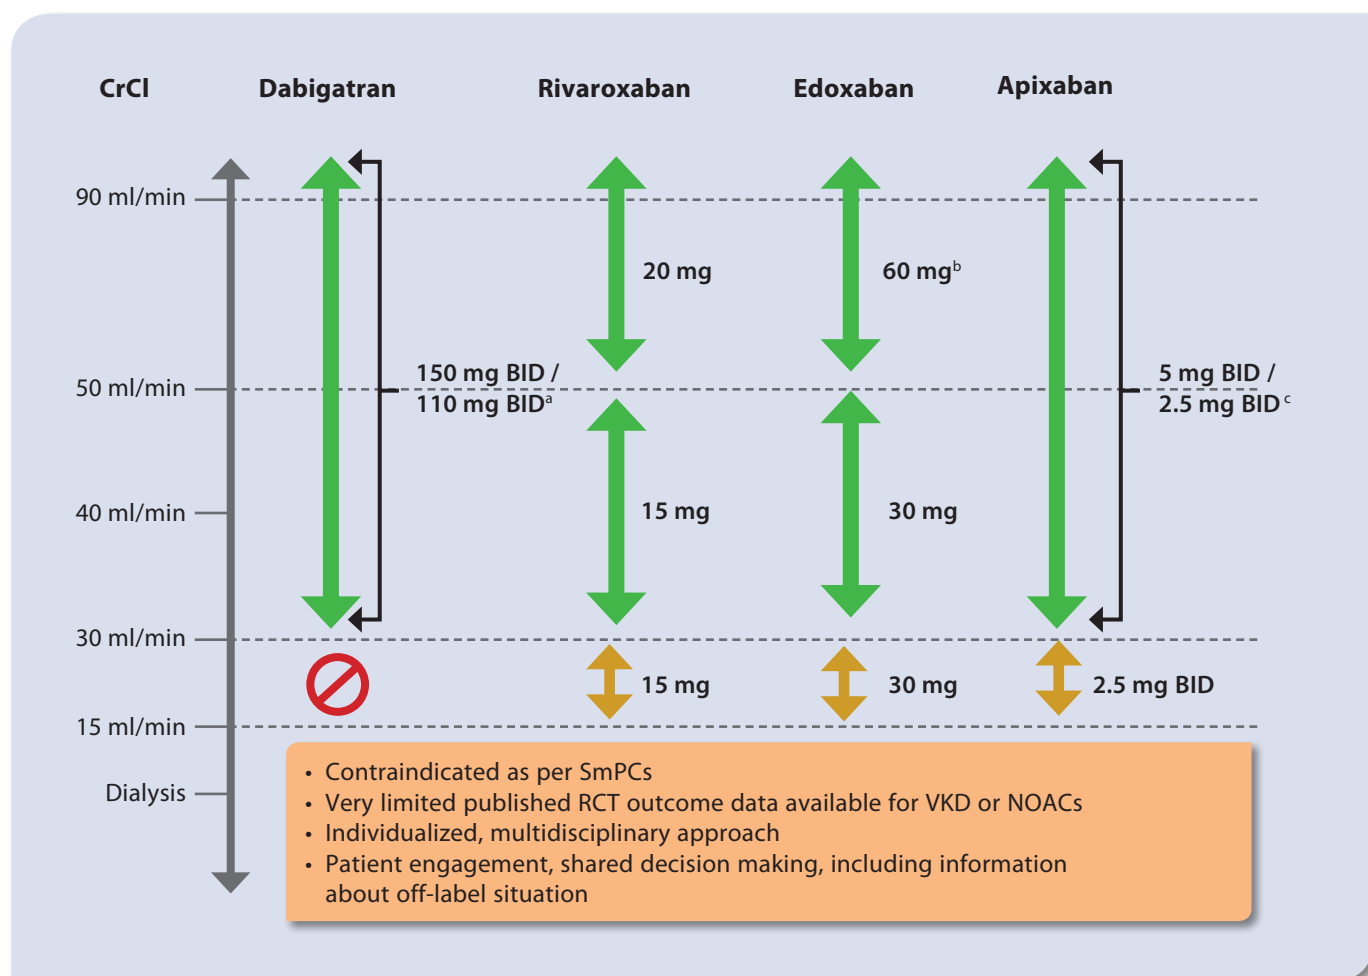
CrCl

Dabigatran

Rivaroxaban

Edoxaban

Apixaban

90 ml/min

50 ml/min

40 ml/min

30 ml/min

15 ml/min

Dialysis

150 mg BID / 110 mg BID$^{a}$

20 mg

15 mg

15 mg

60 mg$^{b}$

30 mg

30 mg

5 mg BID / 2.5 mg BID$^{c}$

2.5 mg BID

• Contraindicated as per SmPCs
• Very limited published RCT outcome data available for VKD or NOACs
• Individualized, multidisciplinary approach
• Patient engagement, shared decision making, including information about off-label situation